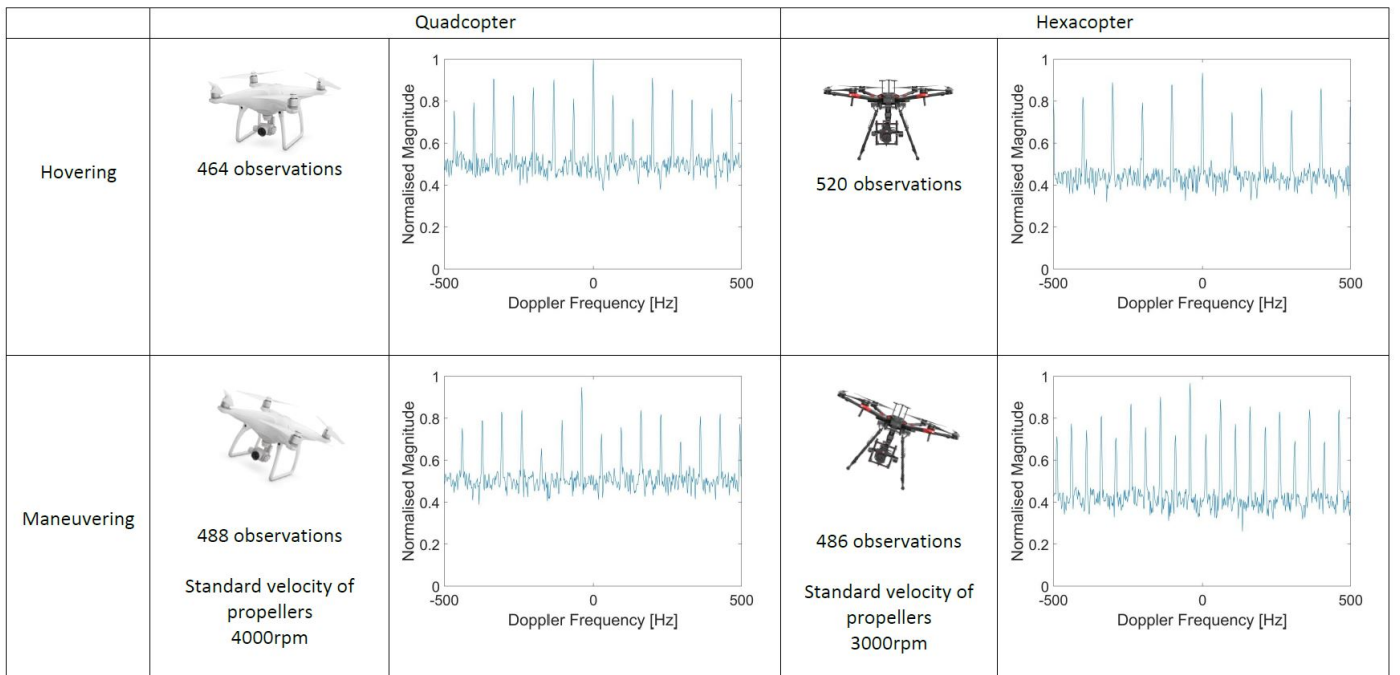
| | Quadcopter | | Hexacopter | |
|---|---|---|---|---|
| Hovering | 464 observations | Normalised Magnitude 1 0.8 0.6 0.4 0.2 0 -500 0 500 Doppler Frequency [Hz] | 520 observations | Normalised Magnitude 1 0.8 0.6 0.4 0.2 0 -500 0 500 Doppler Frequency [Hz] |
| Maneuvering | 488 observations Standard velocity of propellers 4000rpm | Normalised Magnitude 1 0.8 0.6 0.4 0.2 0 -500 0 500 Doppler Frequency [Hz] | 486 observations Standard velocity of propellers 3000rpm | Normalised Magnitude 1 0.8 0.6 0.4 0.2 0 -500 0 500 Doppler Frequency [Hz] |